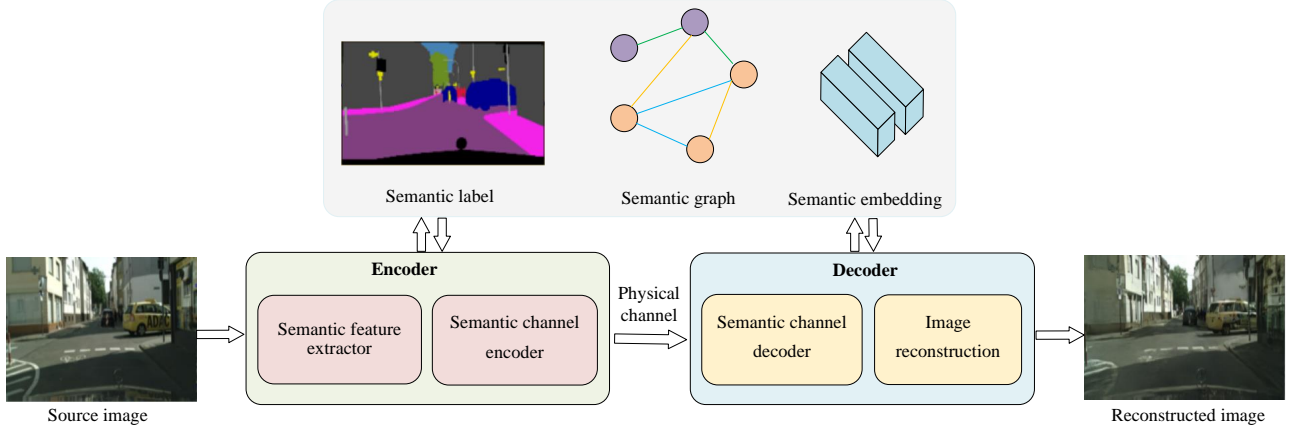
Semantic label

Semantic graph

Semantic embedding

Source image

Encoder

Semantic feature extractor

Semantic channel encoder

Physical channel

Decoder

Semantic channel decoder

Image reconstruction

Reconstructed image